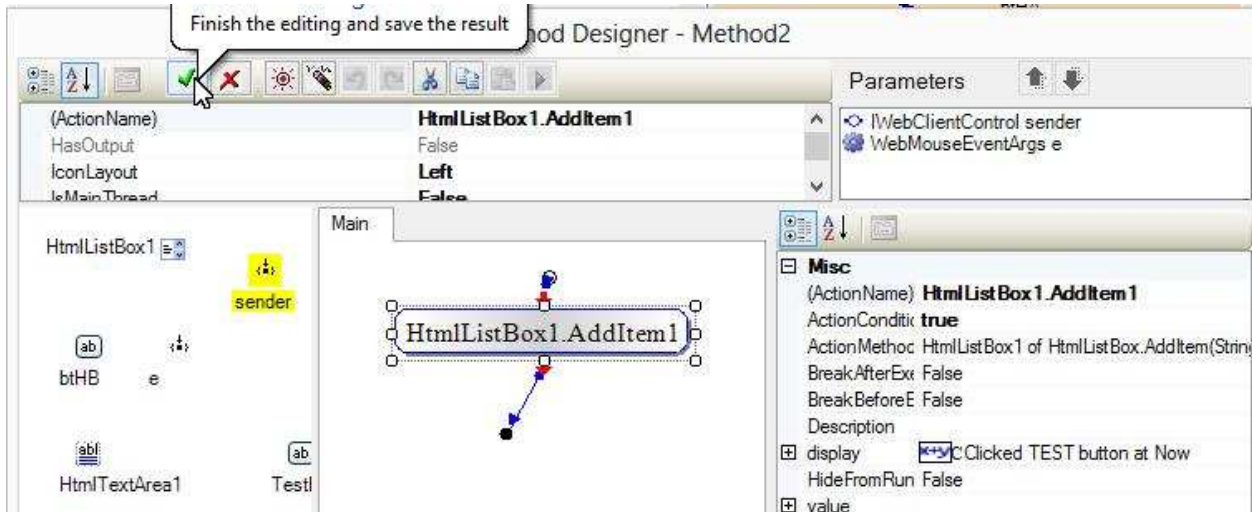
Finish the editing and save the result

hod Designer - Method2

| (ActionName) | HtmlListBox1.AddItem1 |
|---|---|
| HasOutput | False |
| IconLayout | Left |
| IsMainThread | False |

Parameters

IWebClientControl sender
WebMouseEventArgs e

HtmlListBox1

sender

btHB e

HtmlTextArea1 Testl

Main

HtmlListBox1.AddItem1

Misc

| (ActionName) | HtmlListBox1.AddItem1 |
|---|---|
| ActionConditic | true |
| ActionMethoc | HtmlListBox1 of HtmlListBox.AddItem(Strin |
| BreakAfterExe | False |
| BreakBeforeE | False |
| Description | |
| display | C Clicked TEST button at Now |
| HideFromRun | False |
| value | |